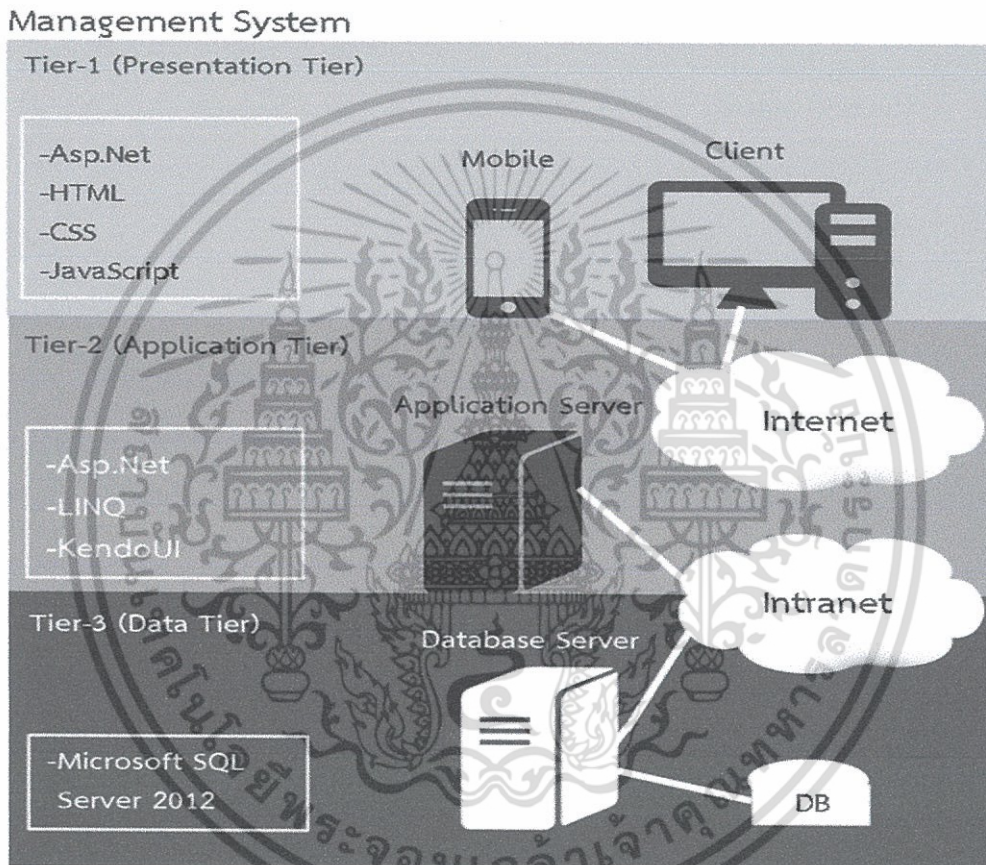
Management System

Tier-1 (Presentation Tier)

-Asp.Net
-HTML
-CSS
-JavaScript

Mobile

Client

Tier-2 (Application Tier)

Application Server

Internet

-Asp.Net
-LINQ
-KendoUI

Intranet

Tier-3 (Data Tier)

Database Server

-Microsoft SQL Server 2012

DB